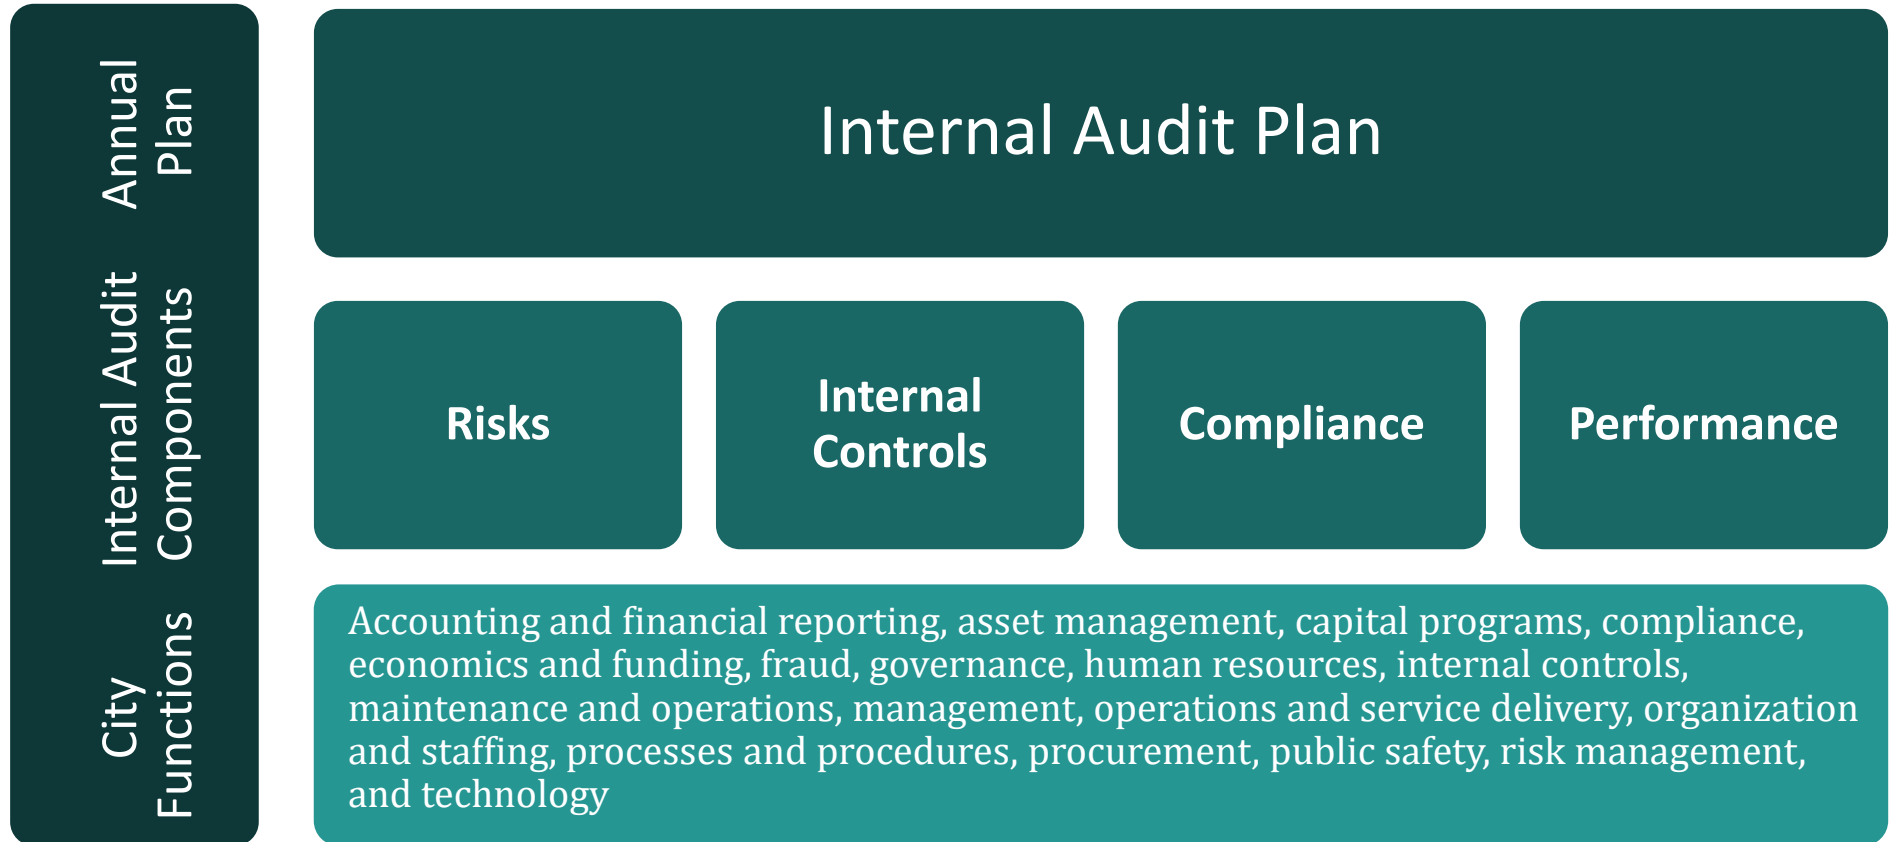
Annual Plan

Internal Audit Plan

Internal Audit Components

Risks

Internal Controls

Compliance

Performance

City Functions

Accounting and financial reporting, asset management, capital programs, compliance, economics and funding, fraud, governance, human resources, internal controls, maintenance and operations, management, operations and service delivery, organization and staffing, processes and procedures, procurement, public safety, risk management, and technology